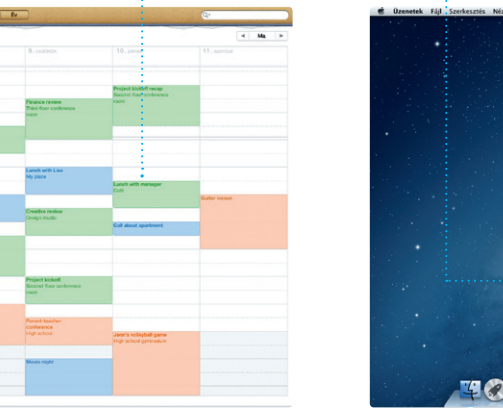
Év

Ma

9. csütörtök

10. péntek

11. szombat

Finance review
Third-floor conference
room

Project kickoff recap
Second-floor conference
room

Lunch with Lisa
My place

Lunch with manager
Café

Creative review
Design studio

Call about apartment

Ballet lesson

Project kickoff
Second-floor conference
room

Parent teacher
conference
High school

Jane's volleyball game
High school gymnasium

Movie night

Üzenetek Fájl Szerkesztés